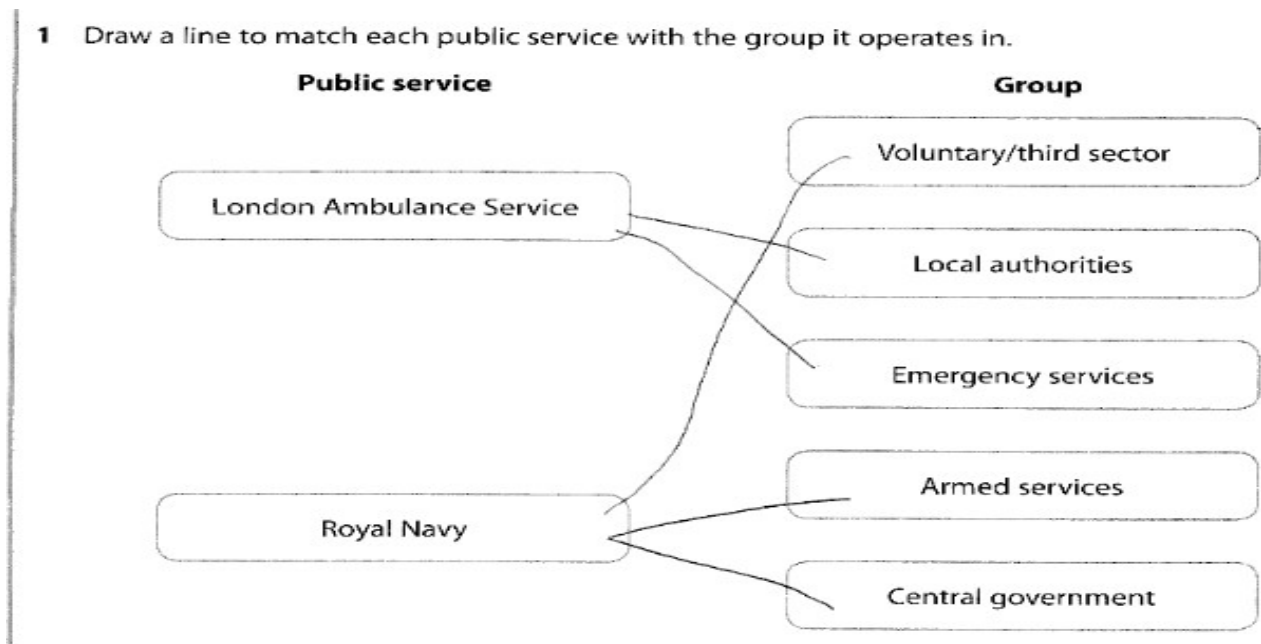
1 Draw a line to match each public service with the group it operates in.

Public service

London Ambulance Service

Royal Navy

Group

Voluntary/third sector

Local authorities

Emergency services

Armed services

Central government